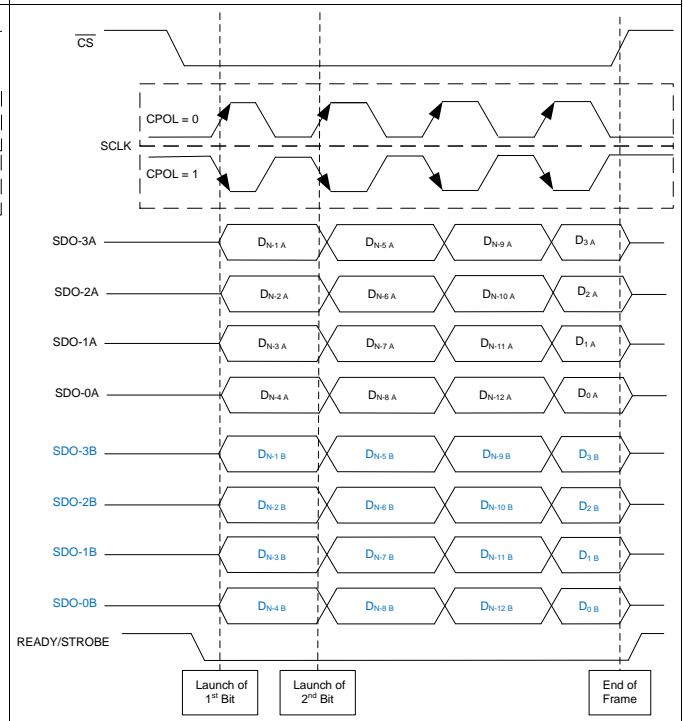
$\overline{CS}$

CPOL = 0

SCLK

CPOL = 1

SDO-3A $D_{N-1\,A}$ $D_{N-5\,A}$ $D_{N-9\,A}$ $D_{3\,A}$

SDO-2A $D_{N-2\,A}$ $D_{N-6\,A}$ $D_{N-10\,A}$ $D_{2\,A}$

SDO-1A $D_{N-3\,A}$ $D_{N-7\,A}$ $D_{N-11\,A}$ $D_{1\,A}$

SDO-0A $D_{N-4\,A}$ $D_{N-8\,A}$ $D_{N-12\,A}$ $D_{0\,A}$

SDO-3B $D_{N-1\,B}$ $D_{N-5\,B}$ $D_{N-9\,B}$ $D_{3\,B}$

SDO-2B $D_{N-2\,B}$ $D_{N-6\,B}$ $D_{N-10\,B}$ $D_{2\,B}$

SDO-1B $D_{N-3\,B}$ $D_{N-7\,B}$ $D_{N-11\,B}$ $D_{1\,B}$

SDO-0B $D_{N-4\,B}$ $D_{N-8\,B}$ $D_{N-12\,B}$ $D_{0\,B}$

READY/STROBE

Launch of 1$^{st}$ Bit

Launch of 2$^{nd}$ Bit

End of Frame